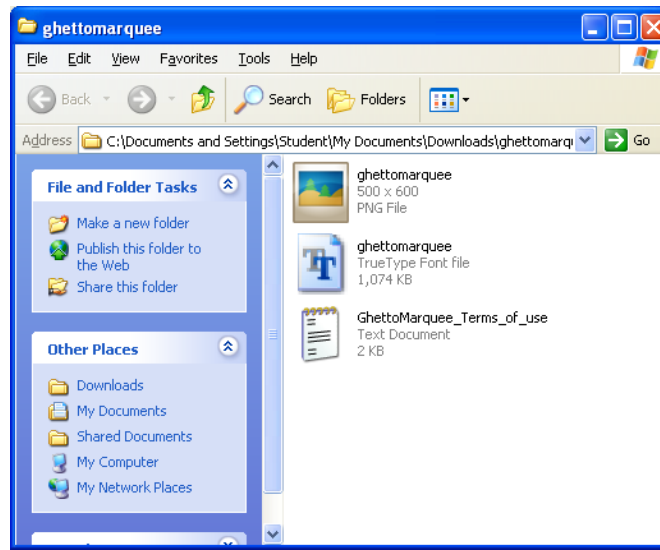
ghettomarquee

File Edit View Favorites Tools Help

Back Search Folders

Address C:\Documents and Settings\Student\My Documents\Downloads\ghettomarq Go

File and Folder Tasks

Make a new folder
Publish this folder to the Web
Share this folder

Other Places

Downloads
My Documents
Shared Documents
My Computer
My Network Places

ghettomarquee
500 x 600
PNG File

ghettomarquee
TrueType Font file
1,074 KB

GhettoMarquee_Terms_of_use
Text Document
2 KB